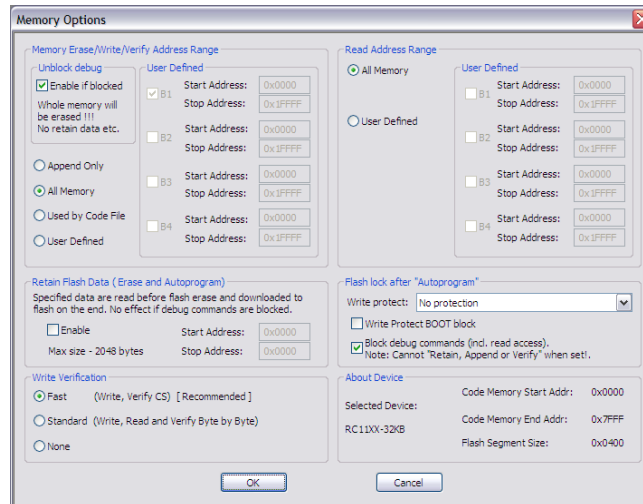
Memory Options

Memory Erase/Write/Verify Address Range

Unblock debug

Enable if blocked

Whole memory will be erased !!! No retain data etc.

User Defined

B1 Start Address: 0x0000 Stop Address: 0x1FFFF

B2 Start Address: 0x0000 Stop Address: 0x1FFFF

B3 Start Address: 0x0000 Stop Address: 0x1FFFF

B4 Start Address: 0x0000 Stop Address: 0x1FFFF

Append Only

All Memory

Used by Code File

User Defined

Read Address Range

All Memory

User Defined

User Defined

B1 Start Address: 0x0000 Stop Address: 0x1FFFF

B2 Start Address: 0x0000 Stop Address: 0x1FFFF

B3 Start Address: 0x0000 Stop Address: 0x1FFFF

B4 Start Address: 0x0000 Stop Address: 0x1FFFF

Retain Flash Data ( Erase and Autoprogram)

Specified data are read before flash erase and downloaded to flash on the end. No effect if debug commands are blocked.

Enable Start Address: 0x0000

Max size - 2048 bytes Stop Address: 0x0000

Flash lock after "Autoprogram"

Write protect: No protection

Write Protect BOOT block

Block debug commands (incl. read access). Note: Cannot "Retain, Append or Verify" when set!.

Write Verification

Fast (Write, Verify CS) [ Recommended ]

Standard (Write, Read and Verify Byte by Byte)

None

About Device

Selected Device:

RC11XX-32KB

Code Memory Start Addr: 0x0000

Code Memory End Addr: 0x7FFF

Flash Segment Size: 0x0400

OK

Cancel